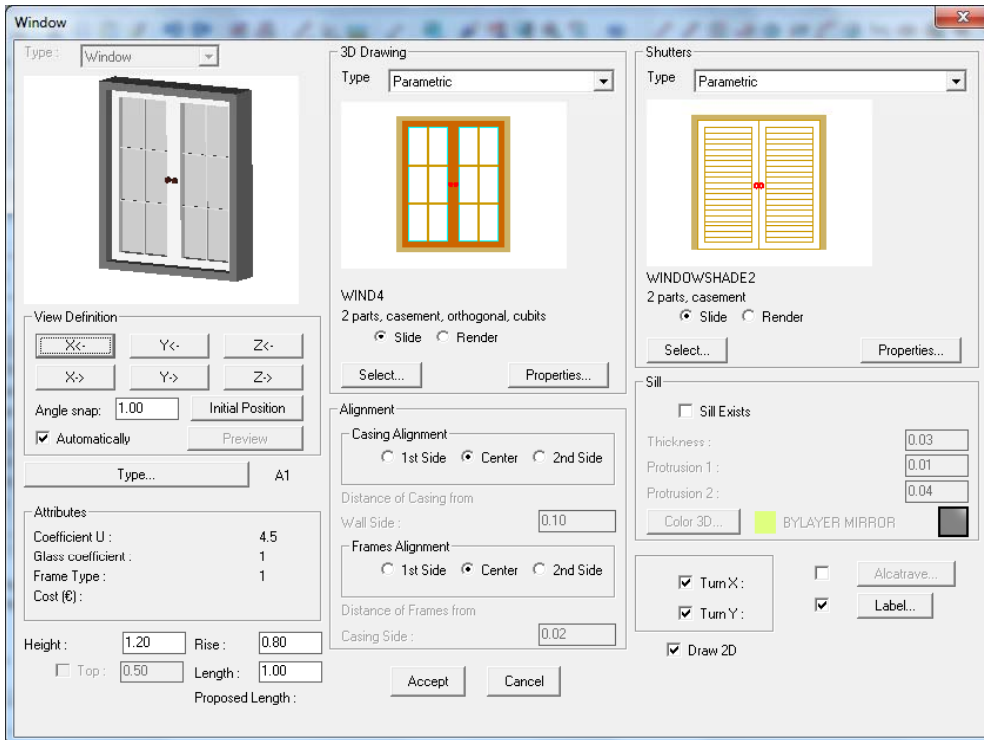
Window

Type : Window

View Definition
X<-
Y<-
Z<-
X->
Y->
Z->
Angle snap: 1.00
Initial Position
Automatically
Preview

Type...
A1

Attributes
| | |
|---|---|
| Coefficient U : | 4.5 |
| Glass coefficient : | 1 |
| Frame Type : | 1 |
| Cost (€) : | |

Height : 1.20
Rise : 0.80
Top : 0.50
Length : 1.00
Proposed Length :

3D Drawing
Type Parametric
WIND4
2 parts, casement, orthogonal, cubits
Slide Render
Select...
Properties...

Alignment
Casing Alignment
1st Side Center 2nd Side
Distance of Casing from
Wall Side : 0.10
Frames Alignment
1st Side Center 2nd Side
Distance of Frames from
Casing Side : 0.02

Accept
Cancel

Shutters
Type Parametric
WINDOWSHADE2
2 parts, casement
Slide Render
Select...
Properties...

Sill
Sill Exists
Thickness : 0.03
Protrusion 1 : 0.01
Protrusion 2 : 0.04
Color 3D...
BYLAYER MIRROR

Turn X :
Turn Y :
Alcatrave...
Label...
Draw 2D